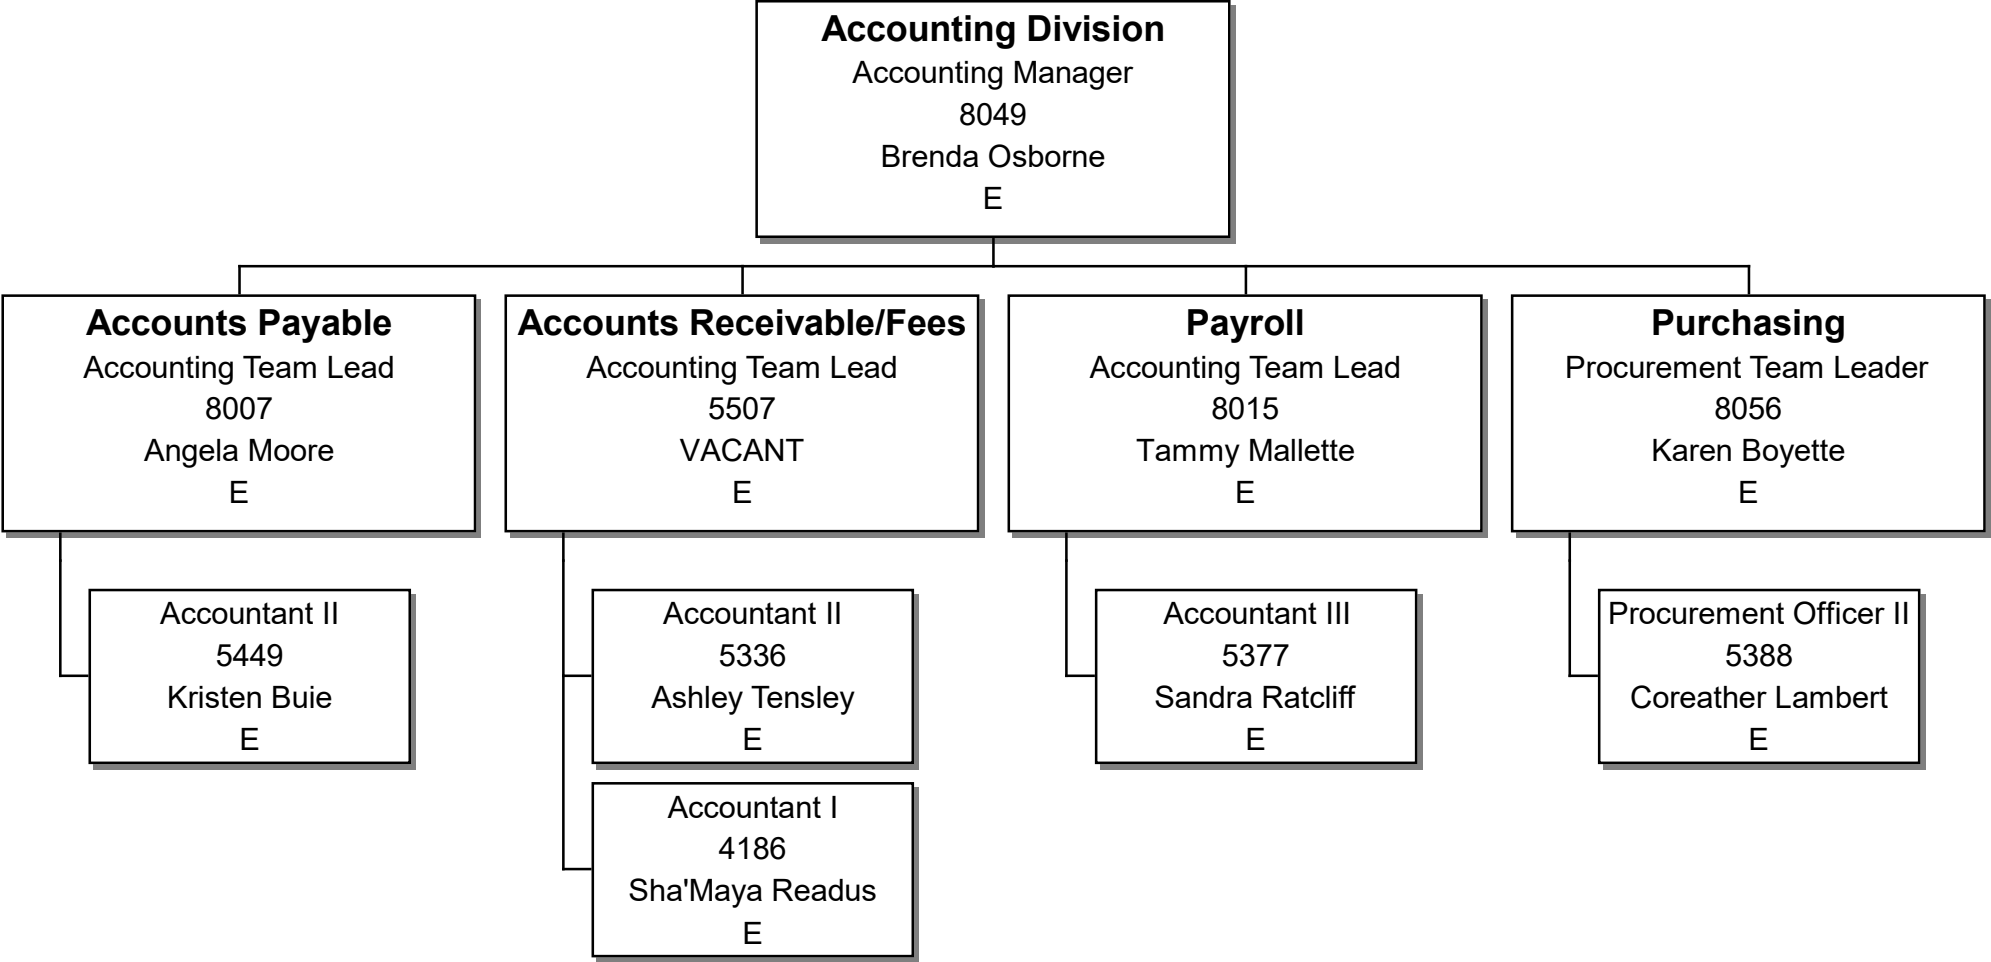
Accounting Division
Accounting Manager
8049
Brenda Osborne
E

Accounts Payable
Accounting Team Lead
8007
Angela Moore
E

Accountant II
5449
Kristen Buie
E

Accounts Receivable/Fees
Accounting Team Lead
5507
VACANT
E

Accountant II
5336
Ashley Tensley
E

Accountant I
4186
Sha'Maya Readus
E

Payroll
Accounting Team Lead
8015
Tammy Mallette
E

Accountant III
5377
Sandra Ratcliff
E

Purchasing
Procurement Team Leader
8056
Karen Boyette
E

Procurement Officer II
5388
Coreather Lambert
E